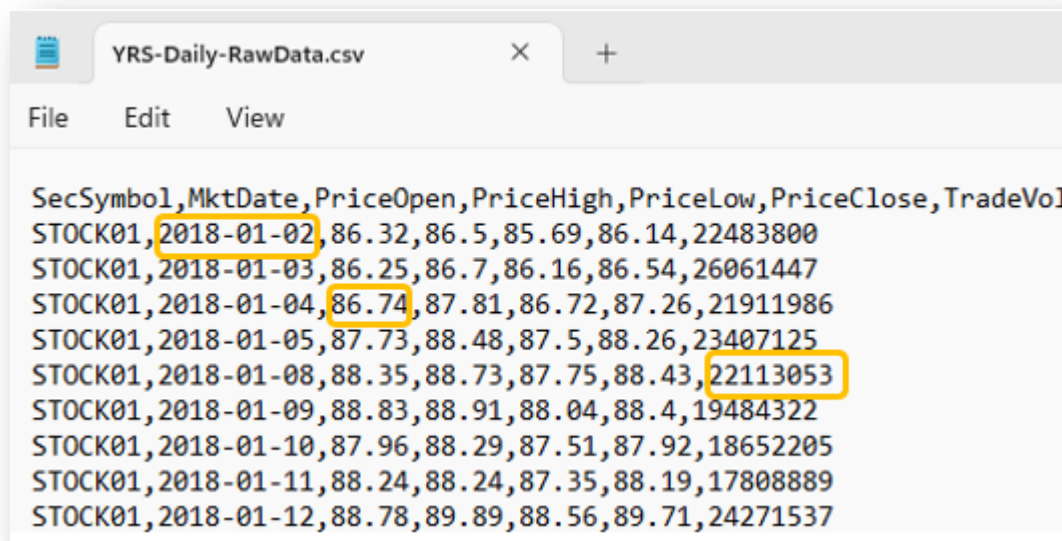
YRS-Daily-RawData.csv ✕ +

File Edit View

SecSymbol,MktDate,PriceOpen,PriceHigh,PriceLow,PriceClose,TradeVol
STOCK01,2018-01-02,86.32,86.5,85.69,86.14,22483800
STOCK01,2018-01-03,86.25,86.7,86.16,86.54,26061447
STOCK01,2018-01-04,86.74,87.81,86.72,87.26,21911986
STOCK01,2018-01-05,87.73,88.48,87.5,88.26,23407125
STOCK01,2018-01-08,88.35,88.73,87.75,88.43,22113053
STOCK01,2018-01-09,88.83,88.91,88.04,88.4,19484322
STOCK01,2018-01-10,87.96,88.29,87.51,87.92,18652205
STOCK01,2018-01-11,88.24,88.24,87.35,88.19,17808889
STOCK01,2018-01-12,88.78,89.89,88.56,89.71,24271537